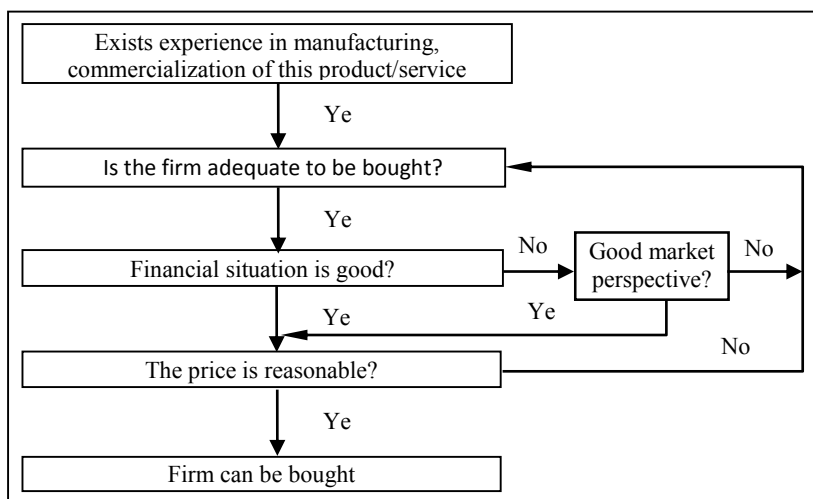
Exists experience in manufacturing, commercialization of this product/service

Ye

Is the firm adequate to be bought?

Ye

Financial situation is good?

No

Good market perspective?

No

Ye

Ye

No

The price is reasonable?

Ye

Firm can be bought